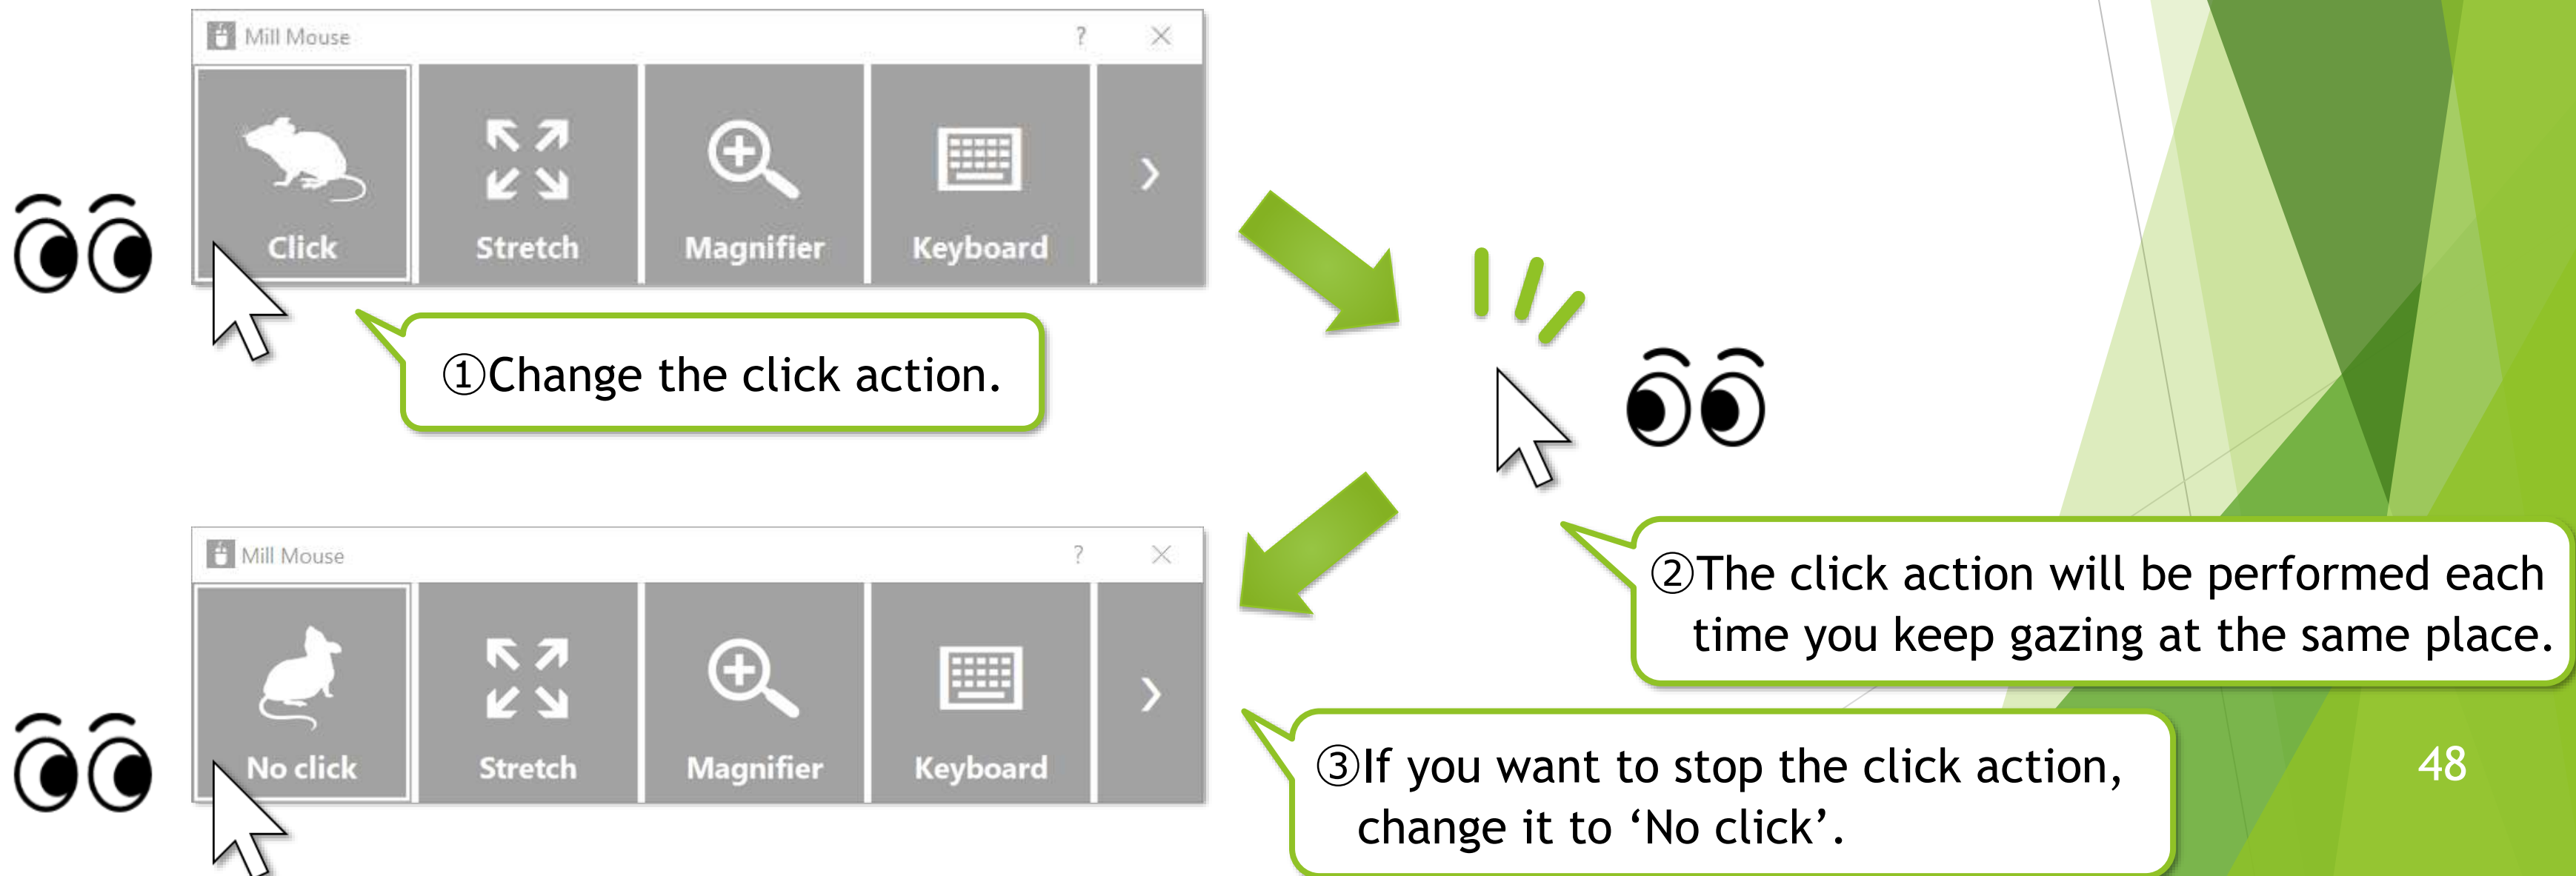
Mill Mouse ? ✕

Click

Stretch

Magnifier

Keyboard

›

①Change the click action.

②The click action will be performed each time you keep gazing at the same place.

Mill Mouse ? ✕

No click

Stretch

Magnifier

Keyboard

›

③If you want to stop the click action, change it to ‘No click’.

48